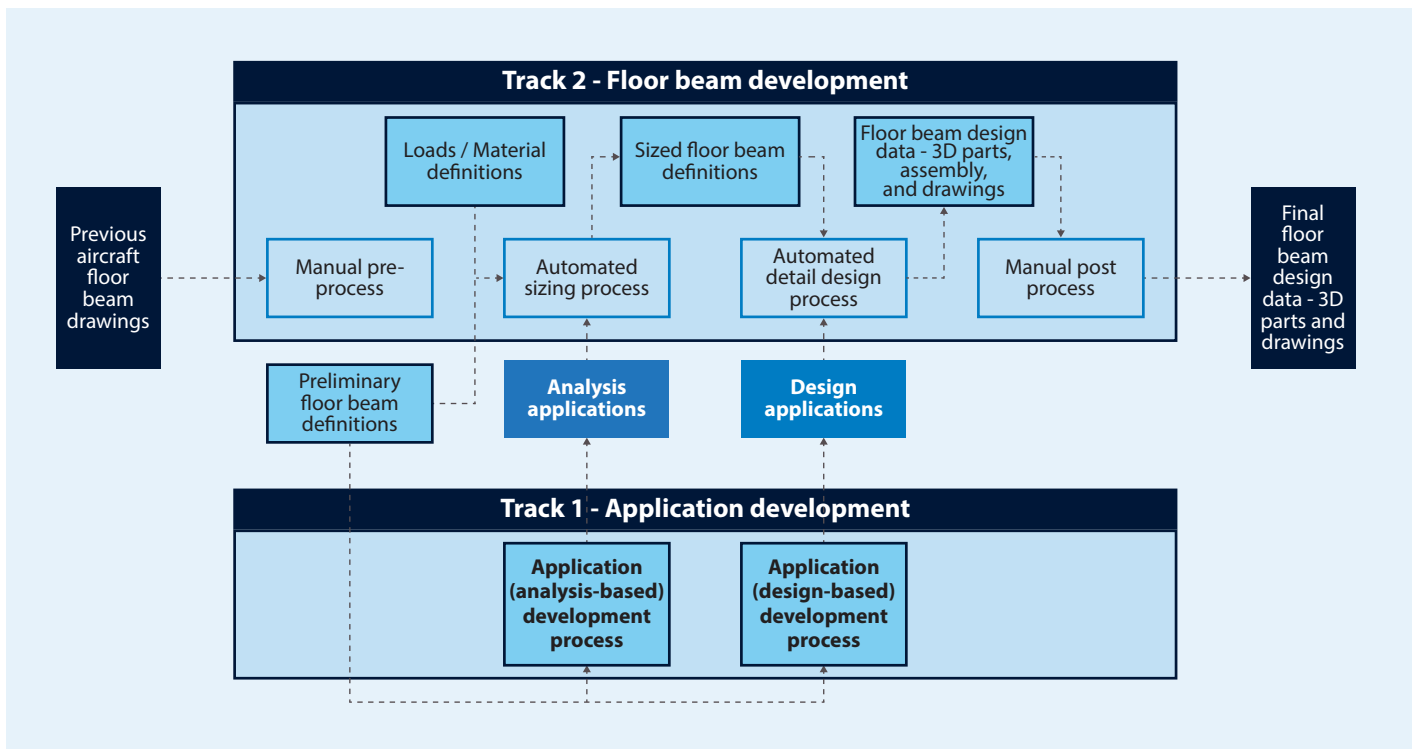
Track 2 - Floor beam development

Previous aircraft floor beam drawings

Loads / Material definitions

Sized floor beam definitions

Floor beam design data - 3D parts, assembly, and drawings

Manual pre-process

Automated sizing process

Automated detail design process

Manual post process

Final floor beam design data - 3D parts and drawings

Preliminary floor beam definitions

Analysis applications

Design applications

Track 1 - Application development

Application (analysis-based) development process

Application (design-based) development process